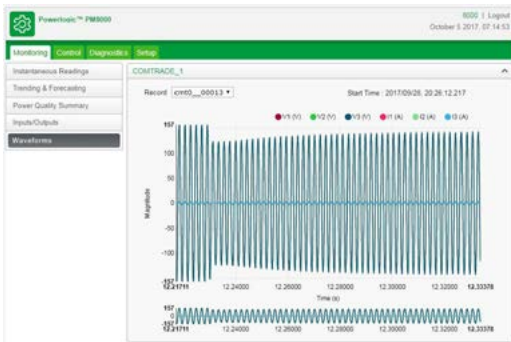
Powerlogic™ PM8000

8000 | Logout
October 5 2017, 07:14:53

Monitoring Control Diagnostics Setup

Instantaneous Readings
Trending & Forecasting
Power Quality Summary
Inputs/Outputs
Waveforms

COMTRADE_1

Record cnt0__00013

Start Time : 2017/09/26, 20:26:12.217

V1 (V) V2 (V) V3 (V) I1 (A) I2 (A) I3 (A)

157
100
50
0
-50
-100
-157

Magnitude

12.21711 12.24000 12.26000 12.28000 12.30000 12.32000 12.33378

Time (s)

157
-157
12.21711 12.24000 12.26000 12.28000 12.30000 12.32000 12.33378